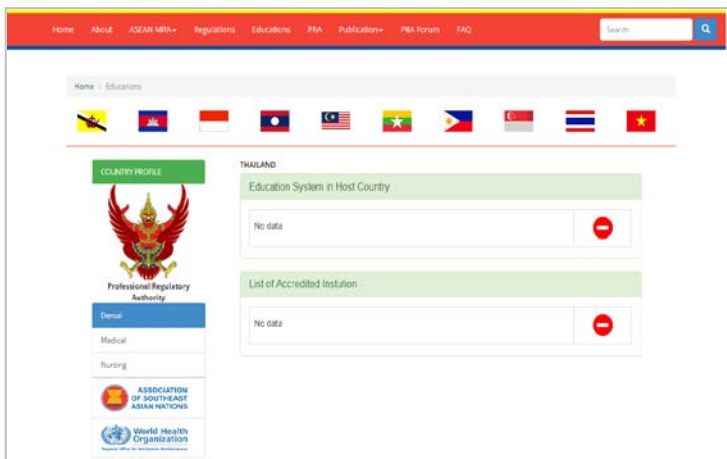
Home About ASEAN MRA▾ Regulations Educations PRA Publication▾ PRA Forum FAQ

Search

Home / Educations

COUNTRY PROFILE

Professional Regulatory Authority

Dental

Medical

Nursing

ASSOCIATION OF SOUTHEAST ASIAN NATIONS

World Health Organization

THAILAND

Education System in Host Country

No data

List of Accredited Instution

No data